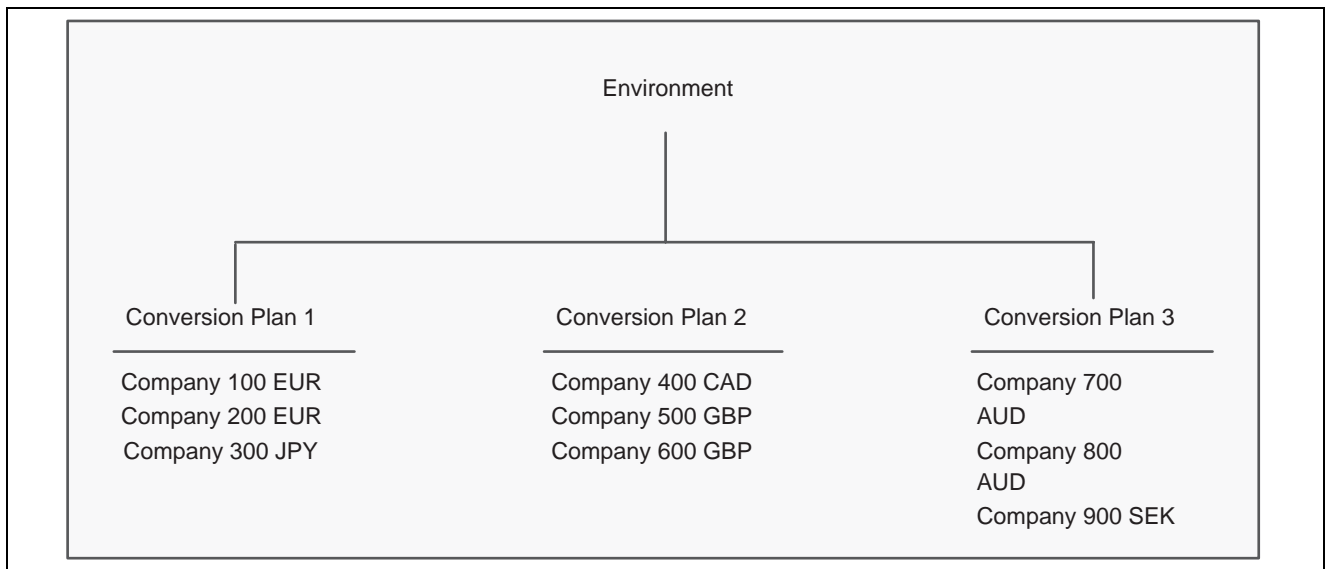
Environment

Conversion Plan 1

Company 100 EUR
Company 200 EUR
Company 300 JPY

Conversion Plan 2

Company 400 CAD
Company 500 GBP
Company 600 GBP

Conversion Plan 3

Company 700 AUD
Company 800 AUD
Company 900 SEK